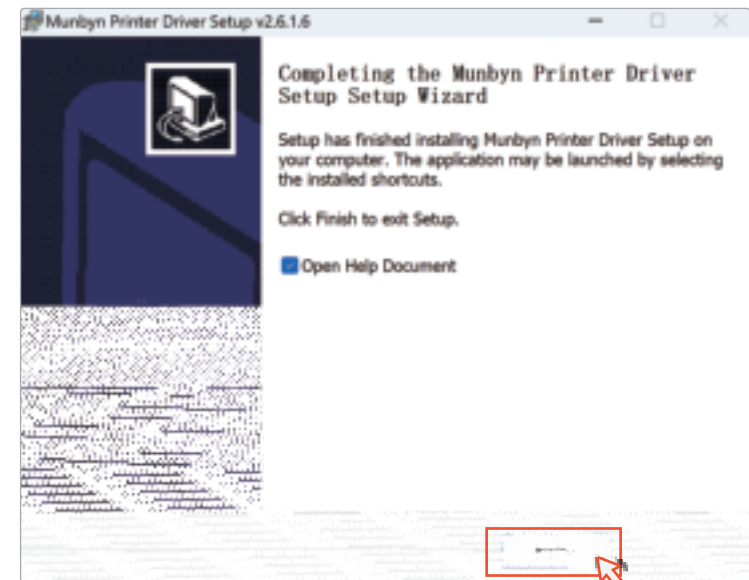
Munbyn Printer Driver Setup v2.6.1.6

Completing the Munbyn Printer Driver Setup Setup Wizard

Setup has finished installing Munbyn Printer Driver Setup on your computer. The application may be launched by selecting the installed shortcuts.

Click Finish to exit Setup.

Open Help Document

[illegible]